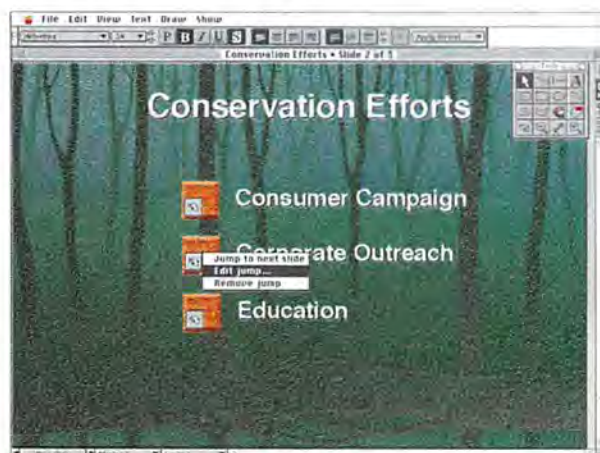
File Edit View Text Draw Show

Helvetica 24 P B I U S

Conservation Efforts • Slide 2 of 5

Conservation Efforts

Consumer Campaign

Corporate Outreach

Jump to next slide
Edit jump...
Remove jump

Education